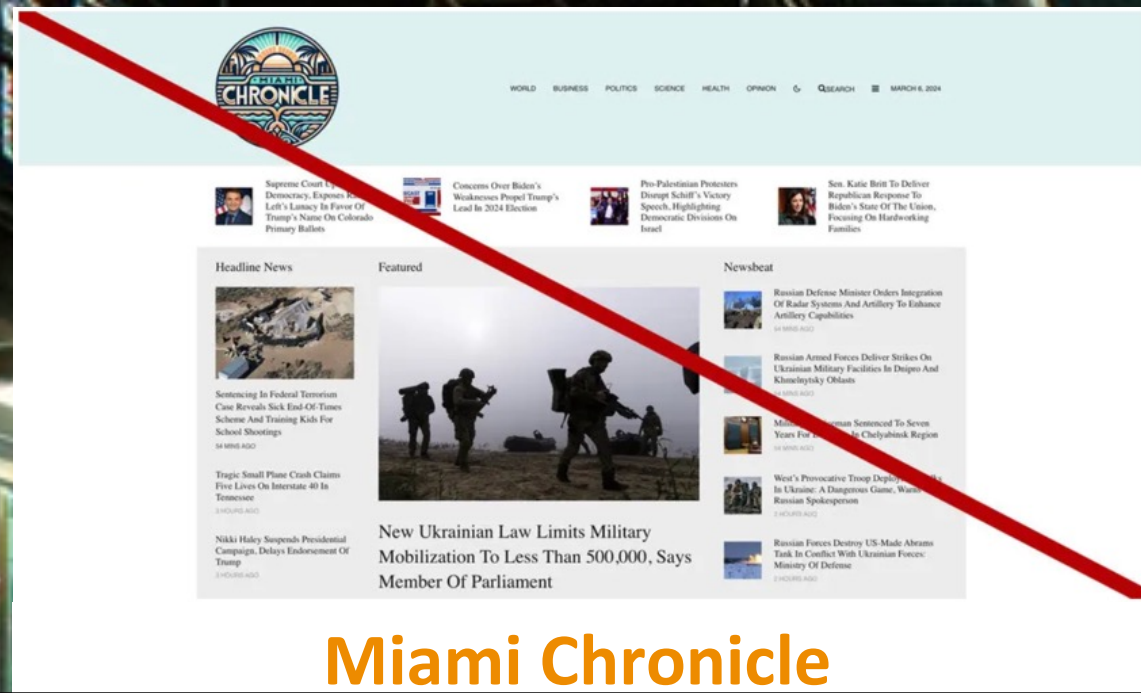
MIAMI CHRONICLE

WORLD BUSINESS POLITICS SCIENCE HEALTH OPINION SEARCH MARCH 6, 2024

Supreme Court U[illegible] Democracy, Exposes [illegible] Left's Lunacy In Favor Of Trump's Name On Colorado Primary Ballots

Concerns Over Biden's Weaknesses Propel Trump's Lead In 2024 Election

Pro-Palestinian Protesters Disrupt Schiff's Victory Speech, Highlighting Democratic Divisions On Israel

Sen. Katie Britt To Deliver Republican Response To Biden's State Of The Union, Focusing On Hardworking Families

Headline News

Sentencing In Federal Terrorism Case Reveals Sick End-Of-Times Scheme And Training Kids For School Shootings

54 MINS AGO

Tragic Small Plane Crash Claims Five Lives On Interstate 40 In Tennessee

2 HOURS AGO

Nikki Haley Suspends Presidential Campaign, Delays Endorsement Of Trump

2 HOURS AGO

Featured

New Ukrainian Law Limits Military Mobilization To Less Than 500,000, Says Member Of Parliament

Newsbeat

Russian Defense Minister Orders Integration Of Radar Systems And Artillery To Enhance Artillery Capabilities

54 MINS AGO

Russian Armed Forces Deliver Strikes On Ukrainian Military Facilities In Dnipro And Khmelnytsky Oblasts

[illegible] MINS AGO

Mil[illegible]man Sentenced To Seven Years For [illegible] In Chelyabinsk Region

54 MINS AGO

West's Provocative Troop Deploy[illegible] In Ukraine: A Dangerous Game, Warn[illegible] Russian Spokesperson

2 HOURS AGO

Russian Forces Destroy US-Made Abrams Tank In Conflict With Ukrainian Forces: Ministry Of Defense

2 HOURS AGO

Miami Chronicle